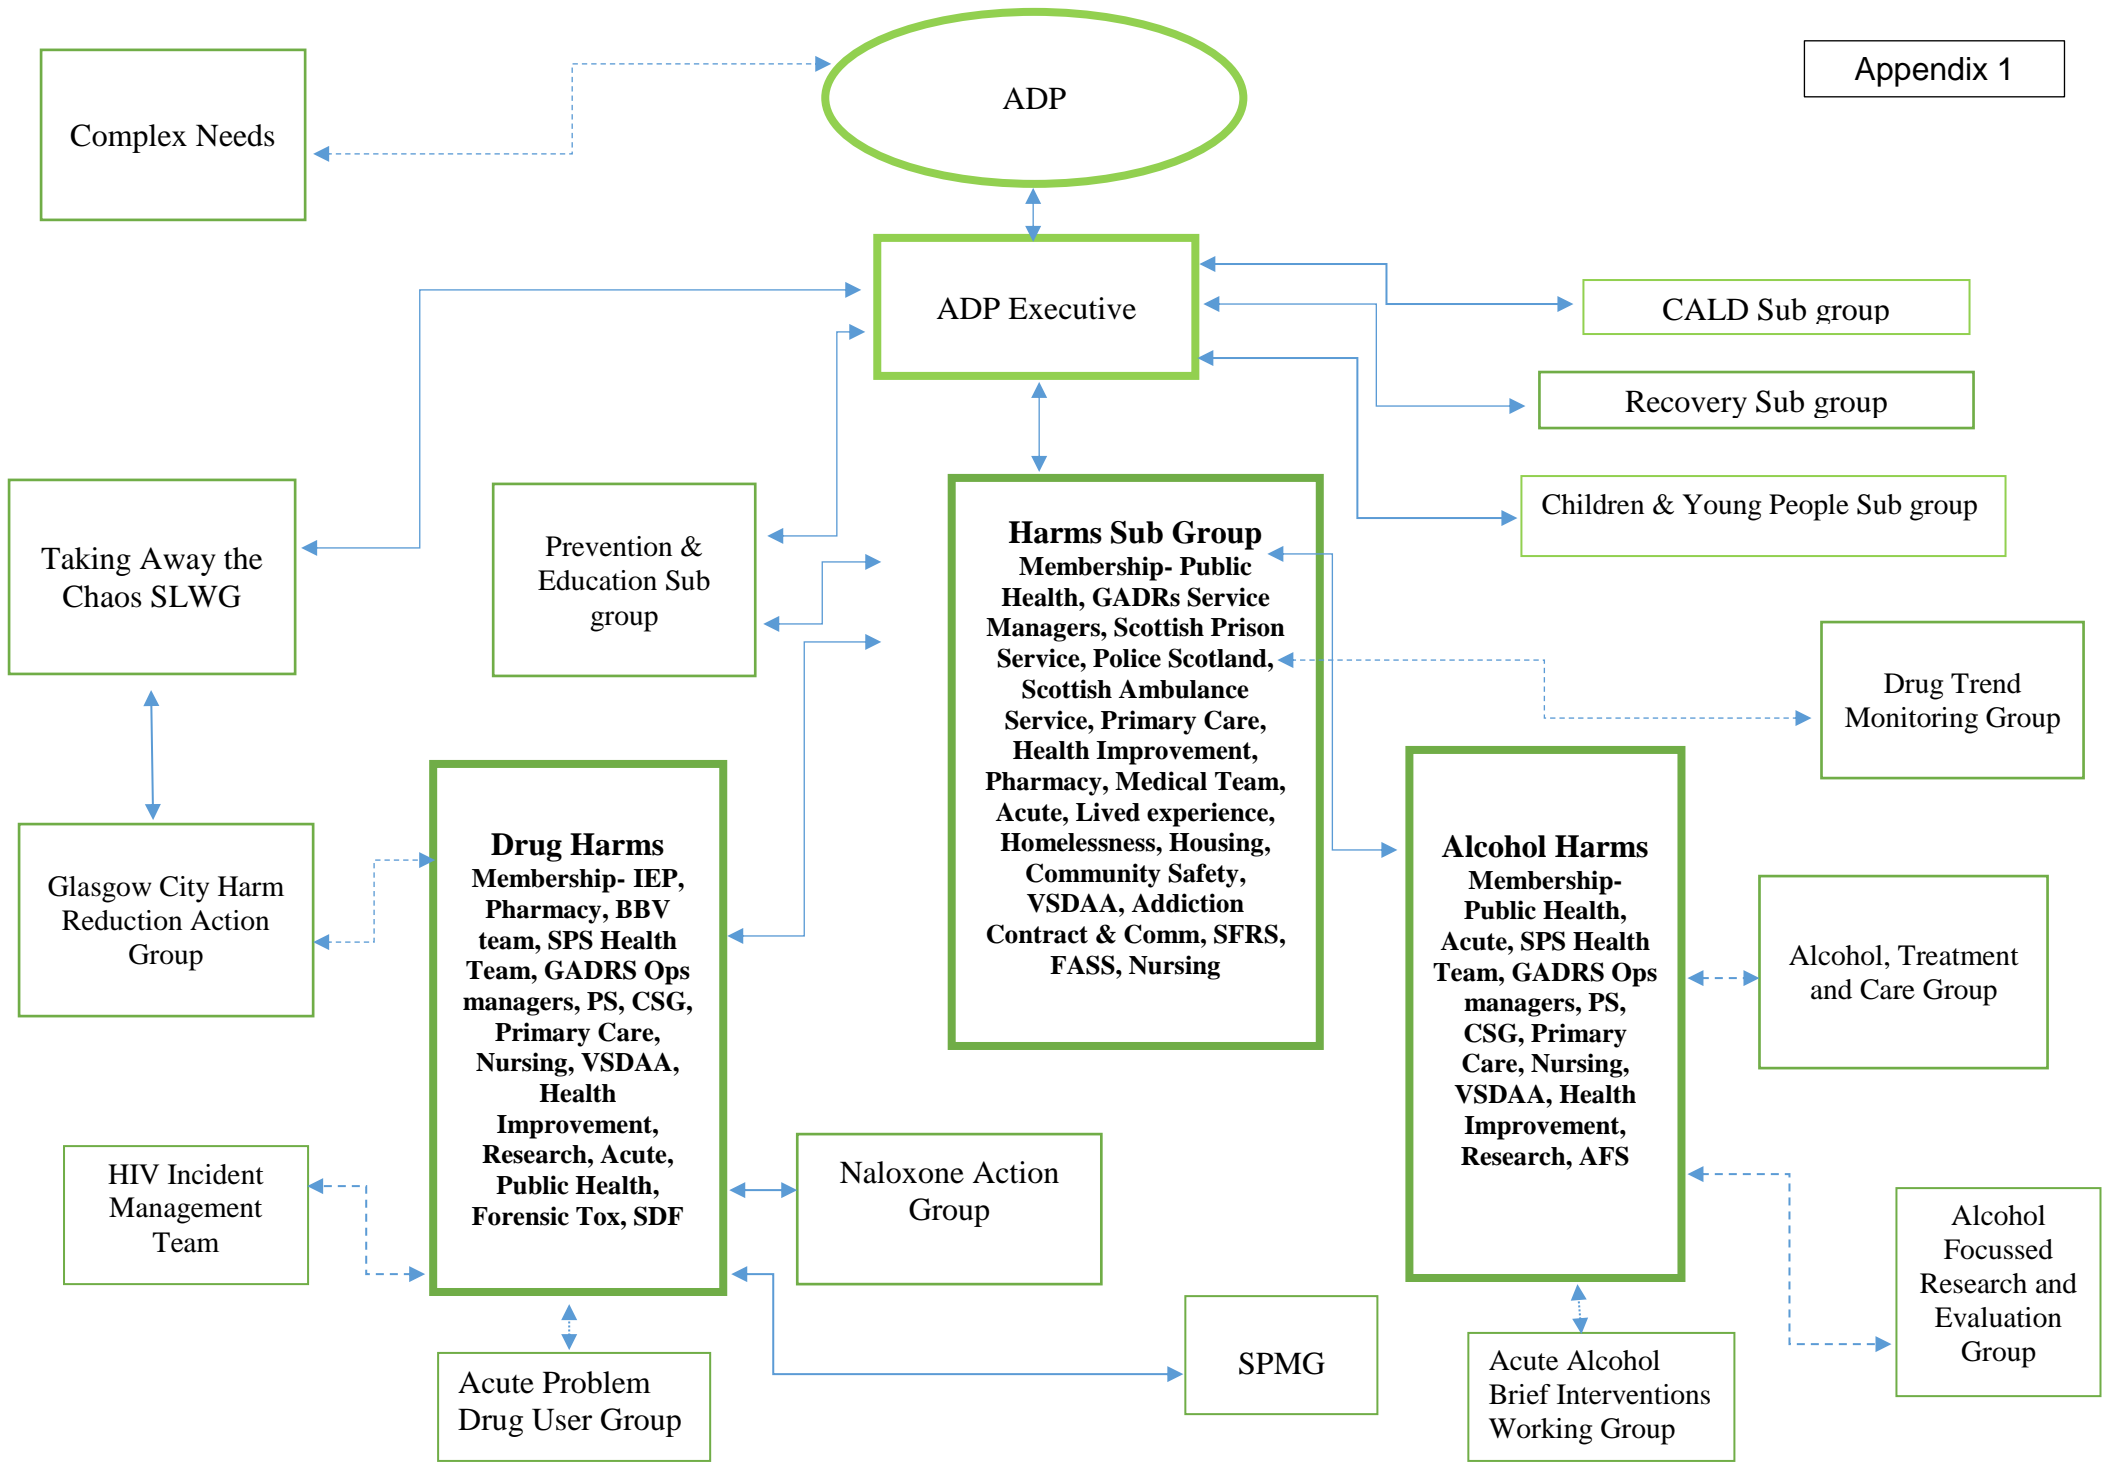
Appendix 1

ADP

Complex Needs

ADP Executive

CALD Sub group

Recovery Sub group

Children & Young People Sub group

Taking Away the Chaos SLWG

Prevention & Education Sub group

Harms Sub Group
Membership- Public Health, GADRs Service Managers, Scottish Prison Service, Police Scotland, Scottish Ambulance Service, Primary Care, Health Improvement, Pharmacy, Medical Team, Acute, Lived experience, Homelessness, Housing, Community Safety, VSDAA, Addiction Contract & Comm, SFRS, FASS, Nursing

Drug Trend Monitoring Group

Glasgow City Harm Reduction Action Group

Drug Harms
Membership- IEP, Pharmacy, BBV team, SPS Health Team, GADRS Ops managers, PS, CSG, Primary Care, Nursing, VSDAA, Health Improvement, Research, Acute, Public Health, Forensic Tox, SDF

Alcohol Harms
Membership- Public Health, Acute, SPS Health Team, GADRS Ops managers, PS, CSG, Primary Care, Nursing, VSDAA, Health Improvement, Research, AFS

Alcohol, Treatment and Care Group

HIV Incident Management Team

Naloxone Action Group

Alcohol Focussed Research and Evaluation Group

SPMG

Acute Problem Drug User Group

Acute Alcohol Brief Interventions Working Group